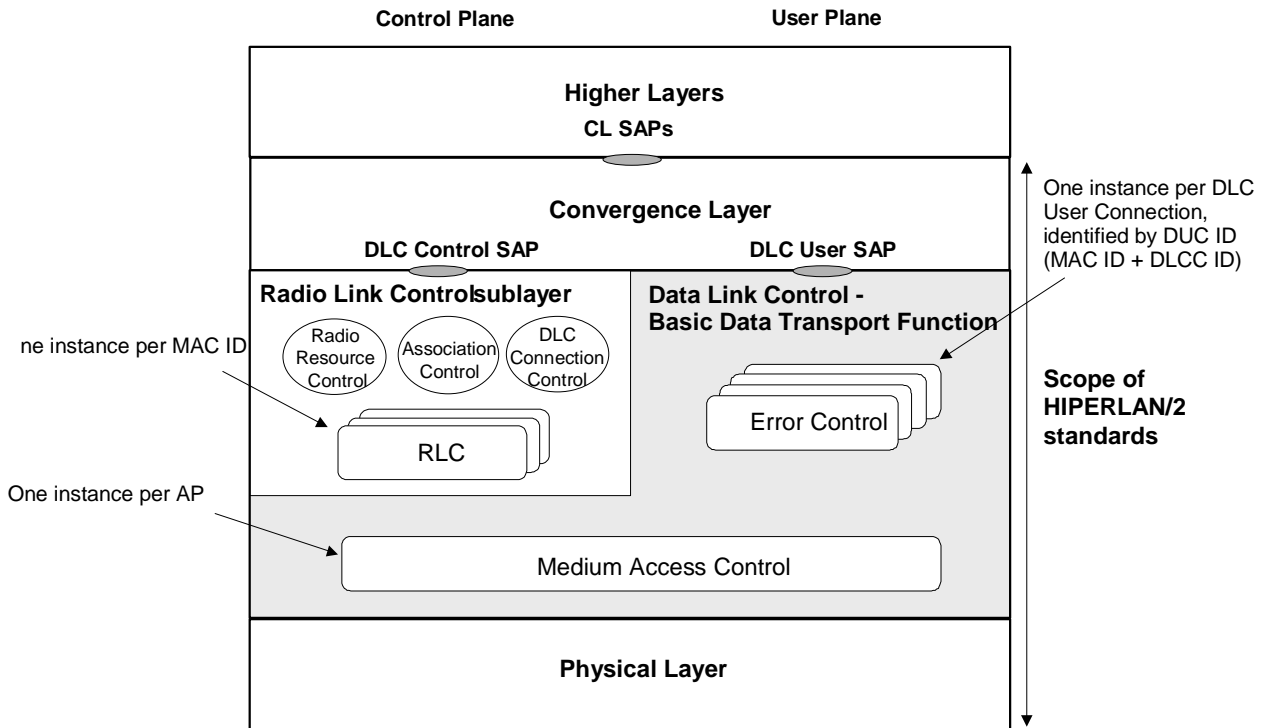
Control Plane

User Plane

Higher Layers

CL SAPs

Convergence Layer

One instance per DLC User Connection, identified by DUC ID (MAC ID + DLCC ID)

DLC Control SAP

DLC User SAP

Radio Link Controlsublayer

Data Link Control - Basic Data Transport Function

ne instance per MAC ID

Radio Resource Control

Association Control

DLC Connection Control

Scope of HIPERLAN/2 standards

Error Control

RLC

One instance per AP

Medium Access Control

Physical Layer